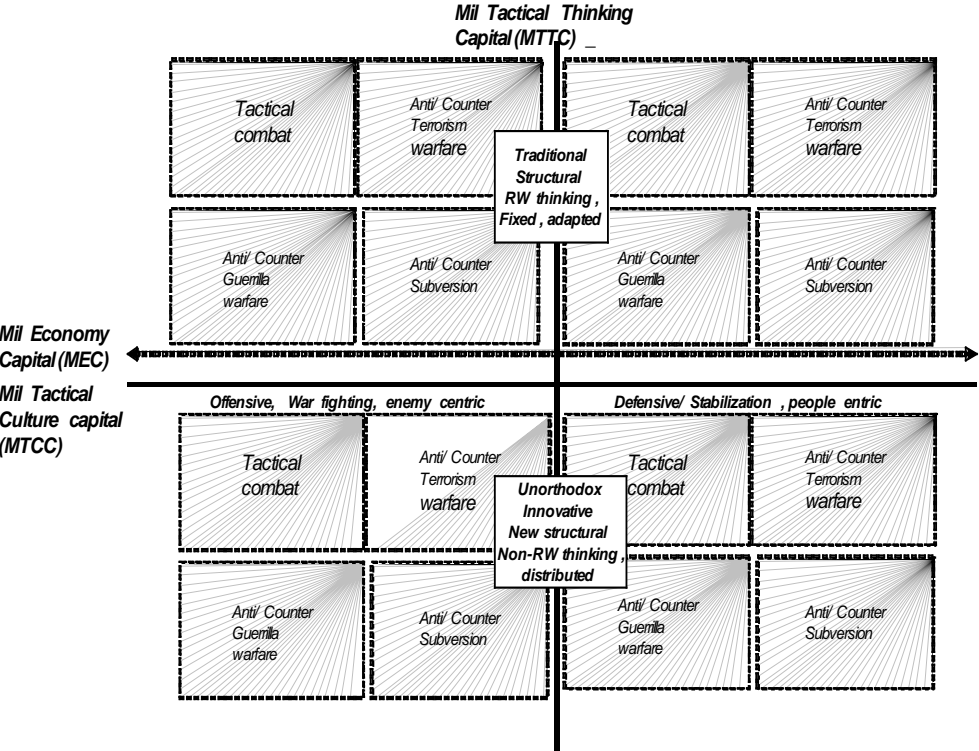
Mil Tactical Thinking Capital (MTTC) _

Tactical combat

Anti/ Counter Terrorism warfare

Tactical combat

Anti/ Counter Terrorism warfare

Traditional Structural RW thinking , Fixed , adapted

Anti/ Counter Guerilla warfare

Anti/ Counter Subversion

Anti/ Counter Guerilla warfare

Anti/ Counter Subversion

Mil Economy Capital (MEC)

Mil Tactical Culture capital (MTCC)

Offensive, War fighting, enemy centric

Defensive/ Stabilization , people entric

Tactical combat

Anti/ Counter Terrorism warfare

Tactical combat

Anti/ Counter Terrorism warfare

Unorthodox Innovative New structural Non-RW thinking , distributed

Anti/ Counter Guerilla warfare

Anti/ Counter Subversion

Anti/ Counter Guerilla warfare

Anti/ Counter Subversion